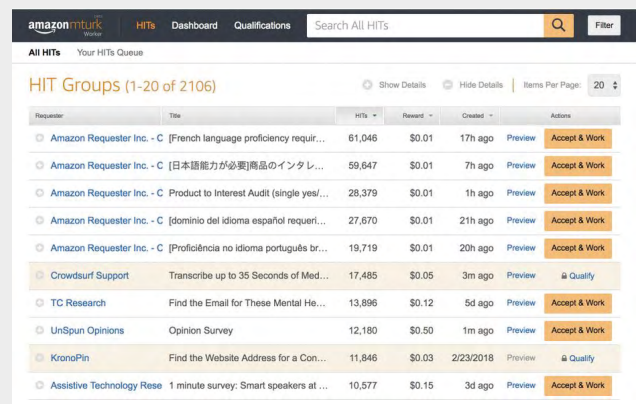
amazon mturk Worker HITs Dashboard Qualifications Search All HITs Filter

All HITs Your HITs Queue

HIT Groups (1-20 of 2106)

Show Details Hide Details Items Per Page: 20

| Requester | Title | HITs | Reward | Created | Actions |
|---|---|---|---|---|---|
| Amazon Requester Inc. - C | [French language proficiency requir... | 61,046 | $0.01 | 17h ago | Preview Accept & Work |
| Amazon Requester Inc. - C | [日本語能力が必要]商品のインタレ... | 59,647 | $0.01 | 7h ago | Preview Accept & Work |
| Amazon Requester Inc. - C | Product to Interest Audit (single yes/... | 28,379 | $0.01 | 1h ago | Preview Accept & Work |
| Amazon Requester Inc. - C | [dominio del idioma español requeri... | 27,670 | $0.01 | 21h ago | Preview Accept & Work |
| Amazon Requester Inc. - C | [Proficiência no idioma português br... | 19,719 | $0.01 | 20h ago | Preview Accept & Work |
| Crowdsurf Support | Transcribe up to 35 Seconds of Med... | 17,485 | $0.05 | 3m ago | Preview Qualify |
| TC Research | Find the Email for These Mental He... | 13,896 | $0.12 | 5d ago | Preview Accept & Work |
| UnSpun Opinions | Opinion Survey | 12,180 | $0.50 | 1m ago | Preview Accept & Work |
| KronoPin | Find the Website Address for a Con... | 11,846 | $0.03 | 2/23/2018 | Preview Qualify |
| Assistive Technology Rese | 1 minute survey: Smart speakers at ... | 10,577 | $0.15 | 3d ago | Preview Accept & Work |